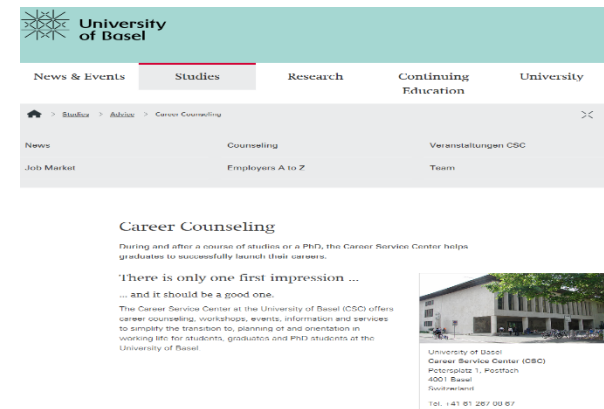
University of Basel

News & Events
Studies
Research
Continuing Education
University

> Studies > Advice > Career Counseling

News
Counseling
Veranstaltungen CSC
Job Market
Employers A to Z
Team

Career Counseling

During and after a course of studies or a PhD, the Career Service Center helps graduates to successfully launch their careers.

There is only one first impression ...

... and it should be a good one.

The Career Service Center at the University of Basel (CSC) offers career counseling, workshops, events, information and services to simplify the transition to, planning of and orientation in working life for students, graduates and PhD students at the University of Basel.

University of Basel
Career Service Center (CSC)
Petersplatz 1, Postfach
4001 Basel
Switzerland

Tel. +41 61 267 00 67